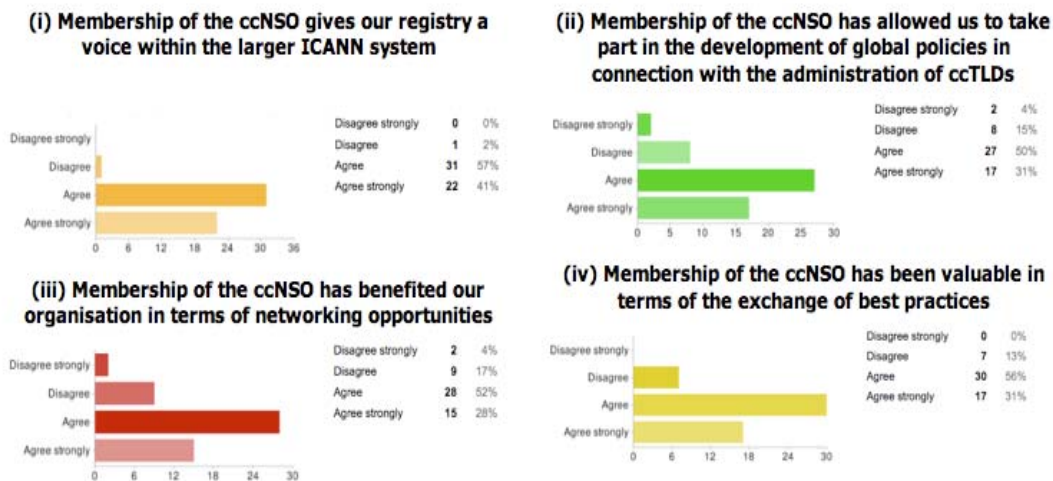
(i) Membership of the ccNSO gives our registry a voice within the larger ICANN system

Disagree strongly
Disagree
Agree
Agree strongly

0 6 12 18 24 30 36

| | | |
|---|---|---|
| Disagree strongly | 0 | 0% |
| Disagree | 1 | 2% |
| Agree | 31 | 57% |
| Agree strongly | 22 | 41% |

(ii) Membership of the ccNSO has allowed us to take part in the development of global policies in connection with the administration of ccTLDs

Disagree strongly
Disagree
Agree
Agree strongly

0 5 10 15 20 25 30

| | | |
|---|---|---|
| Disagree strongly | 2 | 4% |
| Disagree | 8 | 15% |
| Agree | 27 | 50% |
| Agree strongly | 17 | 31% |

(iii) Membership of the ccNSO has benefited our organisation in terms of networking opportunities

Disagree strongly
Disagree
Agree
Agree strongly

0 6 12 18 24 30

| | | |
|---|---|---|
| Disagree strongly | 2 | 4% |
| Disagree | 9 | 17% |
| Agree | 28 | 52% |
| Agree strongly | 15 | 28% |

(iv) Membership of the ccNSO has been valuable in terms of the exchange of best practices

Disagree strongly
Disagree
Agree
Agree strongly

0 6 12 18 24 30

| | | |
|---|---|---|
| Disagree strongly | 0 | 0% |
| Disagree | 7 | 13% |
| Agree | 30 | 56% |
| Agree strongly | 17 | 31% |